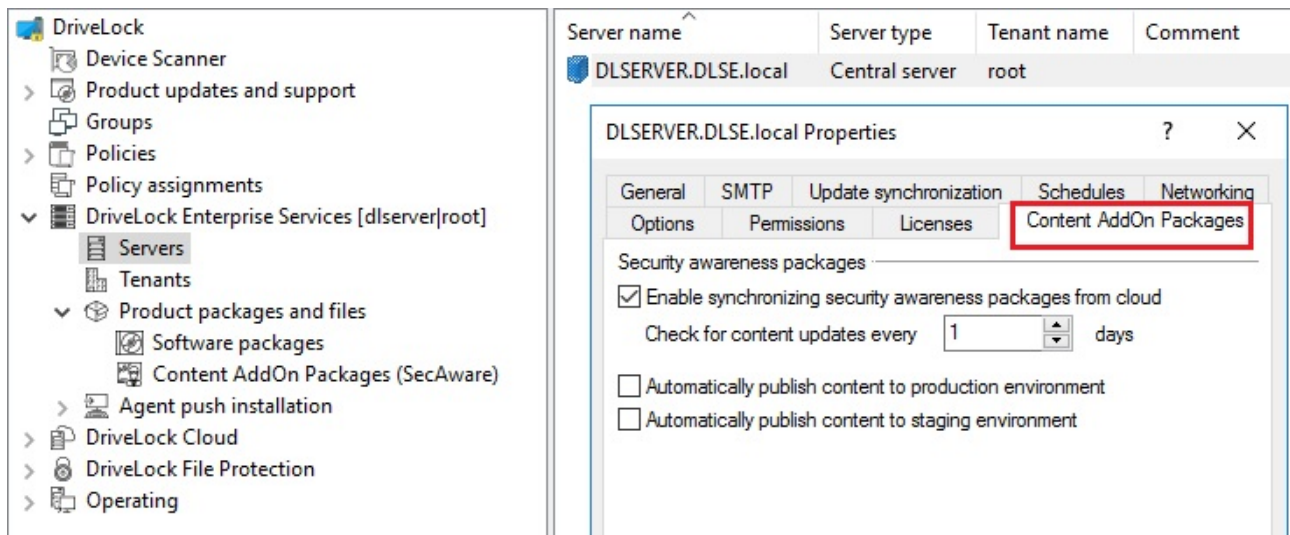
DriveLock
Device Scanner
Product updates and support
Groups
Policies
Policy assignments
DriveLock Enterprise Services [dlserver|root]
Servers
Tenants
Product packages and files
Software packages
Content AddOn Packages (SecAware)
Agent push installation
DriveLock Cloud
DriveLock File Protection
Operating

| Server name | Server type | Tenant name | Comment |
|---|---|---|---|
| DLSERVER.DLSE.local | Central server | root | |

DLSERVER.DLSE.local Properties
?
X

General
SMTP
Update synchronization
Schedules
Networking
Options
Permissions
Licenses
Content AddOn Packages

Security awareness packages
Enable synchronizing security awareness packages from cloud
Check for content updates every 1 days
Automatically publish content to production environment
Automatically publish content to staging environment